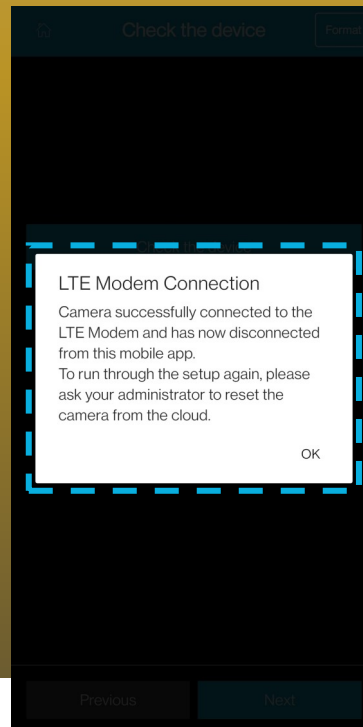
Check the device
Format

LTE Modem Connection
Camera successfully connected to the LTE Modem and has now disconnected from this mobile app.
To run through the setup again, please ask your administrator to reset the camera from the cloud.

OK

Previous
Next